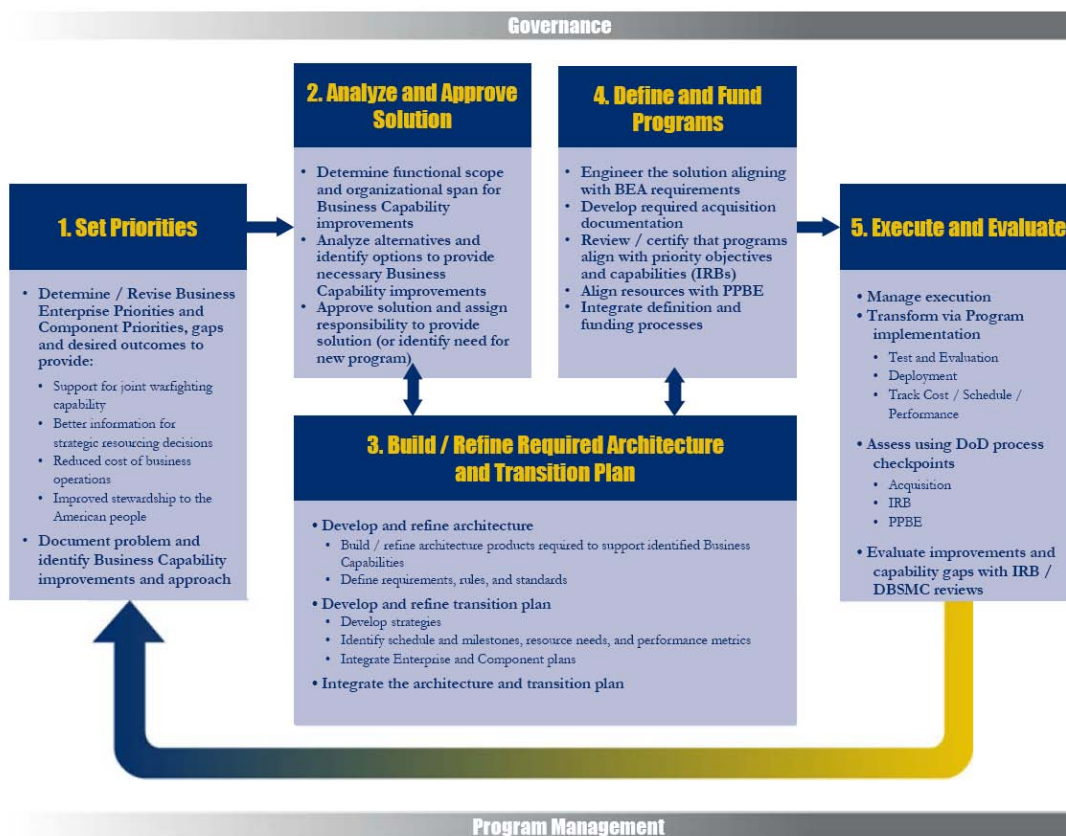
Governance

1. Set Priorities

- Determine / Revise Business Enterprise Priorities and Component Priorities, gaps and desired outcomes to provide:
  - Support for joint warfighting capability
  - Better information for strategic resourcing decisions
  - Reduced cost of business operations
  - Improved stewardship to the American people
- Document problem and identify Business Capability improvements and approach

2. Analyze and Approve Solution

- Determine functional scope and organizational span for Business Capability improvements
- Analyze alternatives and identify options to provide necessary Business Capability improvements
- Approve solution and assign responsibility to provide solution (or identify need for new program)

4. Define and Fund Programs

- Engineer the solution aligning with BEA requirements
- Develop required acquisition documentation
- Review / certify that programs align with priority objectives and capabilities (IRBs)
- Align resources with PPBE
- Integrate definition and funding processes

5. Execute and Evaluate

- Manage execution
- Transform via Program implementation
  - Test and Evaluation
  - Deployment
  - Track Cost / Schedule / Performance
- Assess using DoD process checkpoints
  - Acquisition
  - IRB
  - PPBE
- Evaluate improvements and capability gaps with IRB / DBSMC reviews

3. Build / Refine Required Architecture and Transition Plan

- Develop and refine architecture
  - Build / refine architecture products required to support identified Business Capabilities
  - Define requirements, rules, and standards
- Develop and refine transition plan
  - Develop strategies
  - Identify schedule and milestones, resource needs, and performance metrics
  - Integrate Enterprise and Component plans
- Integrate the architecture and transition plan

Program Management